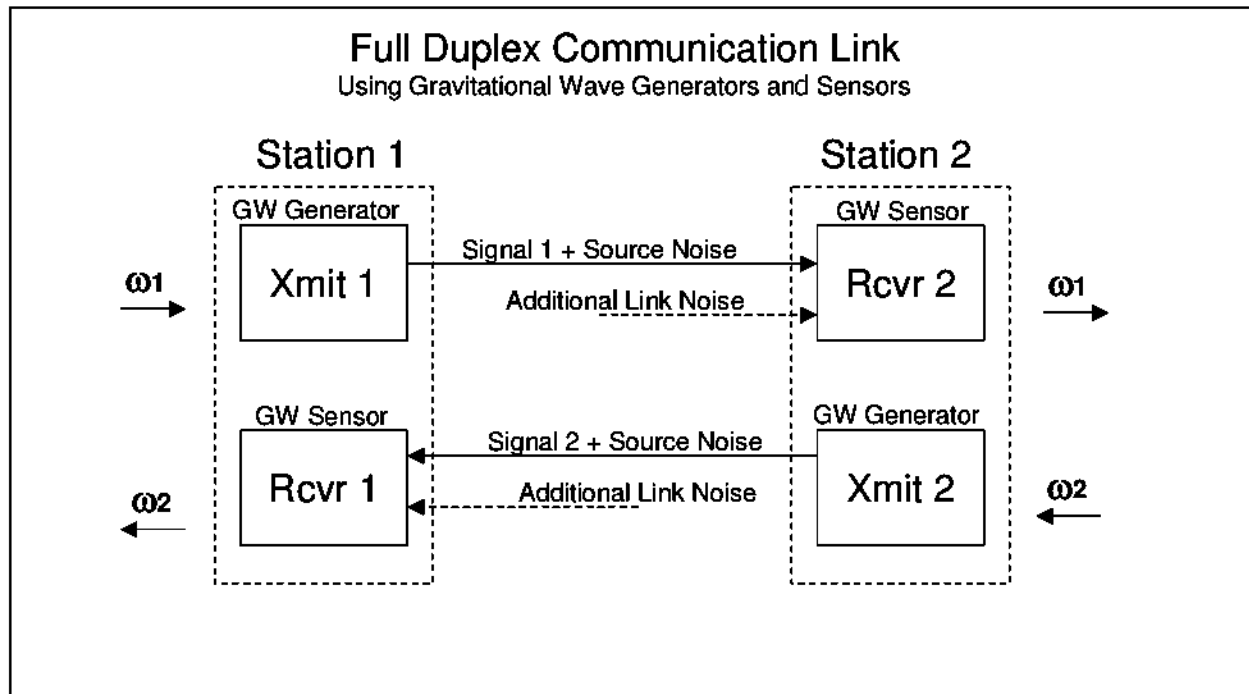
Full Duplex Communication Link
Using Gravitational Wave Generators and Sensors

Station 1

Station 2

GW Generator

Xmit 1

$\omega 1$

Signal 1 + Source Noise

Additional Link Noise

GW Sensor

Rcvr 2

$\omega 1$

GW Sensor

Rcvr 1

$\omega 2$

Signal 2 + Source Noise

Additional Link Noise

GW Generator

Xmit 2

$\omega 2$